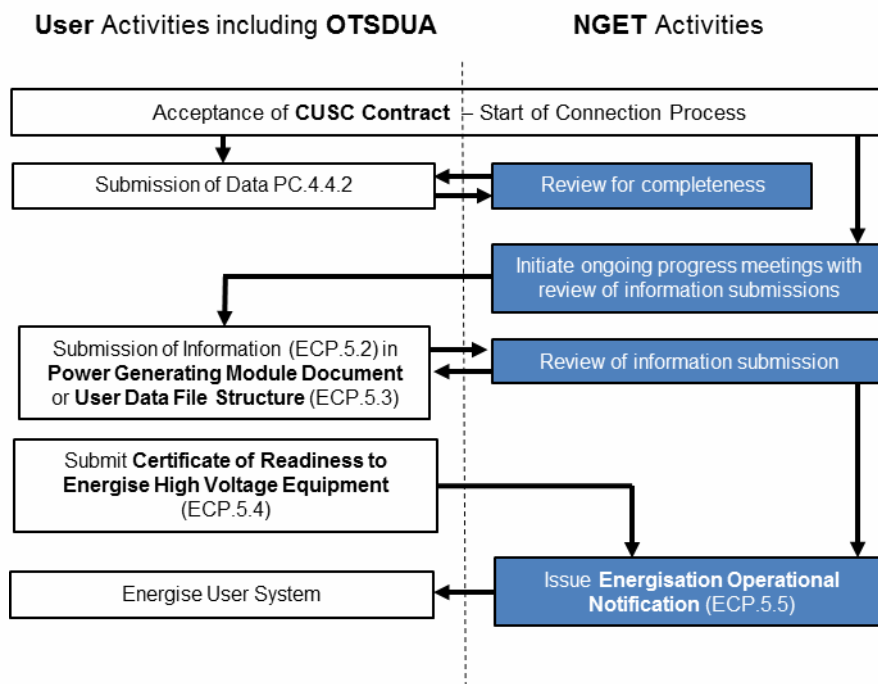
User Activities including OTSDUA

NGET Activities

Acceptance of CUSC Contract – Start of Connection Process

Submission of Data PC.4.4.2

Review for completeness

Initiate ongoing progress meetings with review of information submissions

Submission of Information (ECP.5.2) in Power Generating Module Document or User Data File Structure (ECP.5.3)

Review of information submission

Submit Certificate of Readiness to Energise High Voltage Equipment (ECP.5.4)

Energise User System

Issue Energisation Operational Notification (ECP.5.5)